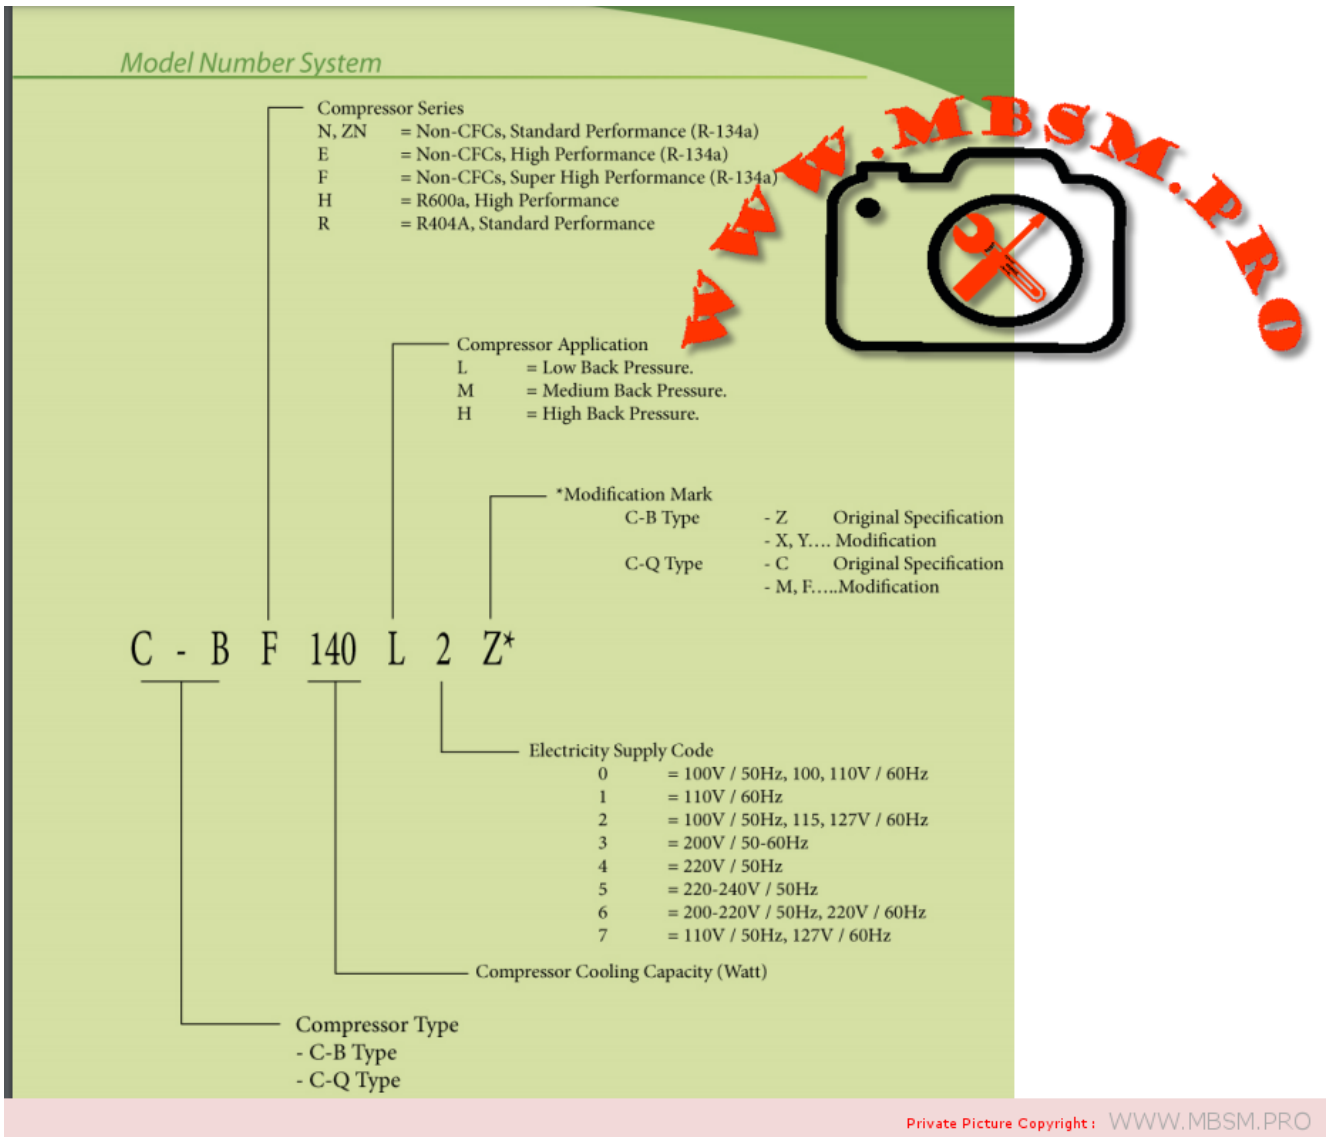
Model Number System

Compressor Series
N, ZN = Non-CFCs, Standard Performance (R-134a)
E = Non-CFCs, High Performance (R-134a)
F = Non-CFCs, Super High Performance (R-134a)
H = R600a, High Performance
R = R404A, Standard Performance

WWW.MBSM.PRO

Compressor Application
L = Low Back Pressure.
M = Medium Back Pressure.
H = High Back Pressure.

*Modification Mark
C-B Type - Z Original Specification
- X, Y…. Modification
C-Q Type - C Original Specification
- M, F…..Modification

C - B F 140 L 2 Z*

Electricity Supply Code
0 = 100V / 50Hz, 100, 110V / 60Hz
1 = 110V / 60Hz
2 = 100V / 50Hz, 115, 127V / 60Hz
3 = 200V / 50-60Hz
4 = 220V / 50Hz
5 = 220-240V / 50Hz
6 = 200-220V / 50Hz, 220V / 60Hz
7 = 110V / 50Hz, 127V / 60Hz

Compressor Cooling Capacity (Watt)

Compressor Type
- C-B Type
- C-Q Type

Private Picture Copyright : WWW.MBSM.PRO